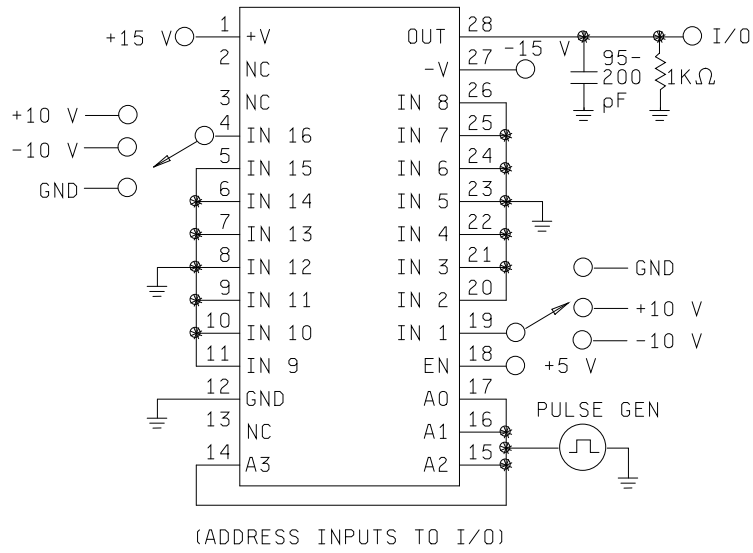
+15 V
1 +V
2 NC
3 NC
4 IN 16
5 IN 15
6 IN 14
7 IN 13
8 IN 12
9 IN 11
10 IN 10
11 IN 9
12 GND
13 NC
14 A3

+10 V
-10 V
GND

28 OUT
27 -V
26 IN 8
25 IN 7
24 IN 6
23 IN 5
22 IN 4
21 IN 3
20 IN 2
19 IN 1
18 EN
17 A0
16 A1
15 A2

-15 V
95-200 pF
1KΩ
I/O

GND
+10 V
-10 V
+5 V
PULSE GEN

(ADDRESS INPUTS TO I/O)